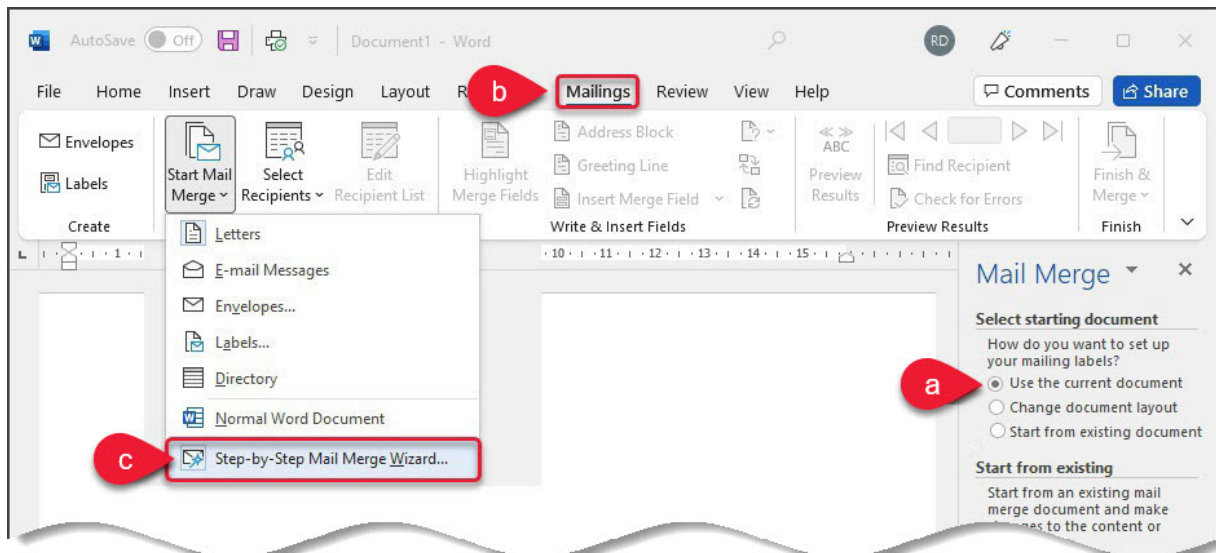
AutoSave Off Document1 - Word RD

File Home Insert Draw Design Layout R b Mailings Review View Help Comments Share

Envelopes
Labels
Create

Start Mail Merge
Select Recipients
Edit Recipient List
Highlight Merge Fields
Address Block
Greeting Line
Insert Merge Field
Write & Insert Fields
ABC
Preview Results
Find Recipient
Check for Errors
Preview Results
Finish & Merge
Finish

Letters
E-mail Messages
Envelopes...
Labels...
Directory
Normal Word Document
c Step-by-Step Mail Merge Wizard...

Mail Merge

Select starting document

How do you want to set up your mailing labels?

a Use the current document
Change document layout
Start from existing document

Start from existing

Start from an existing mail merge document and make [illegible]ges to the content or